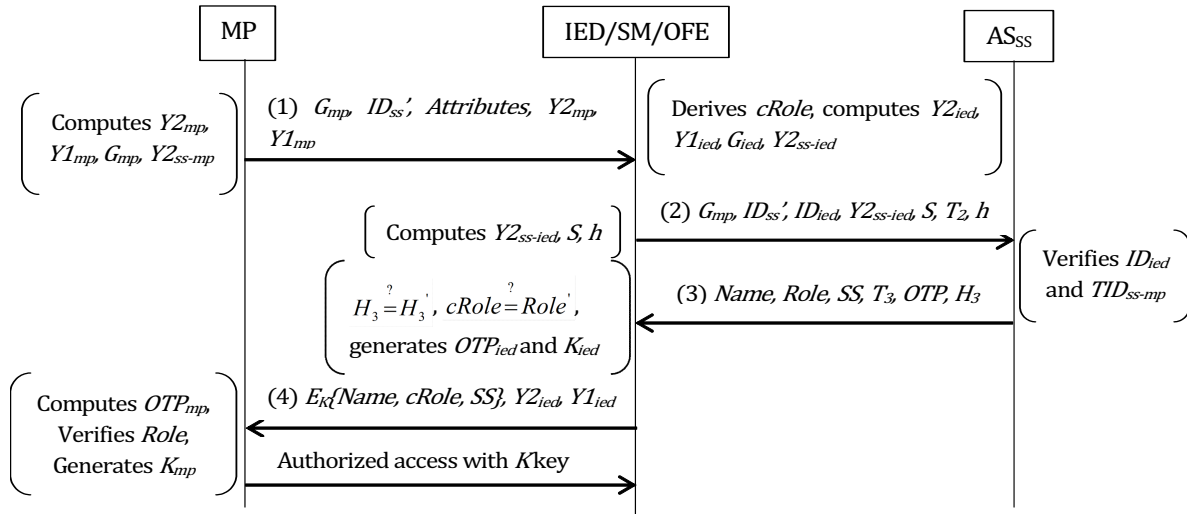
MP

IED/SM/OFE

$AS_{SS}$

Computes $Y2_{mp}$, $Y1_{mp}$, $G_{mp}$, $Y2_{ss\text{-}mp}$

(1) $G_{mp}$, $ID_{ss}'$, Attributes, $Y2_{mp}$, $Y1_{mp}$

Derives cRole, computes $Y2_{ied}$, $Y1_{ied}$, $G_{ied}$, $Y2_{ss\text{-}ied}$

Computes $Y2_{ss\text{-}ied}$, S, h

(2) $G_{mp}$, $ID_{ss}'$, $ID_{ied}$, $Y2_{ss\text{-}ied}$, S, $T_2$, h

Verifies $ID_{ied}$ and $TID_{ss\text{-}mp}$

$H_3 \stackrel{?}{=} H_3'$, $cRole \stackrel{?}{=} Role'$, generates $OTP_{ied}$ and $K_{ied}$

(3) Name, Role, SS, $T_3$, OTP, $H_3$

Computes $OTP_{mp}$, Verifies Role, Generates $K_{mp}$

(4) $E_K${Name, cRole, SS}, $Y2_{ied}$, $Y1_{ied}$

Authorized access with K key